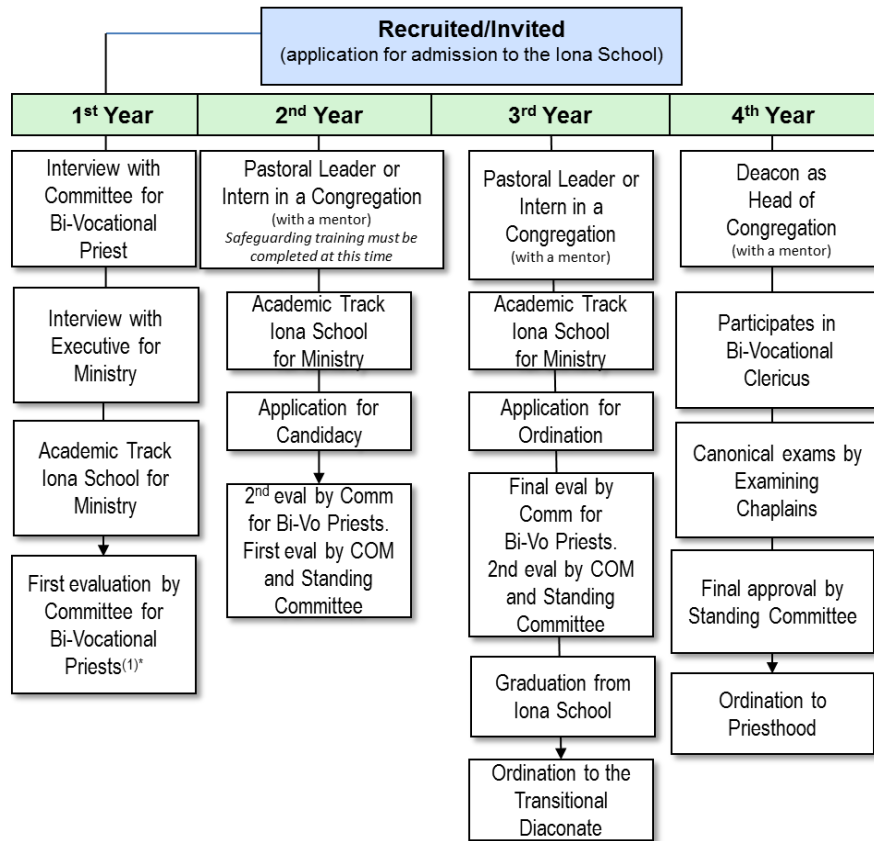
**Recruited/Invited**
(application for admission to the Iona School)

1$^{st}$ Year

Interview with Committee for Bi-Vocational Priest

Interview with Executive for Ministry

Academic Track Iona School for Ministry

First evaluation by Committee for Bi-Vocational Priests$^{(1)*}$

2$^{nd}$ Year

Pastoral Leader or Intern in a Congregation (with a mentor) *Safeguarding training must be completed at this time*

Academic Track Iona School for Ministry

Application for Candidacy

2$^{nd}$ eval by Comm for Bi-Vo Priests. First eval by COM and Standing Committee

3$^{rd}$ Year

Pastoral Leader or Intern in a Congregation (with a mentor)

Academic Track Iona School for Ministry

Application for Ordination

Final eval by Comm for Bi-Vo Priests. 2nd eval by COM and Standing Committee

Graduation from Iona School

Ordination to the Transitional Diaconate

4$^{th}$ Year

Deacon as Head of Congregation (with a mentor)

Participates in Bi-Vocational Clericus

Canonical exams by Examining Chaplains

Final approval by Standing Committee

Ordination to Priesthood